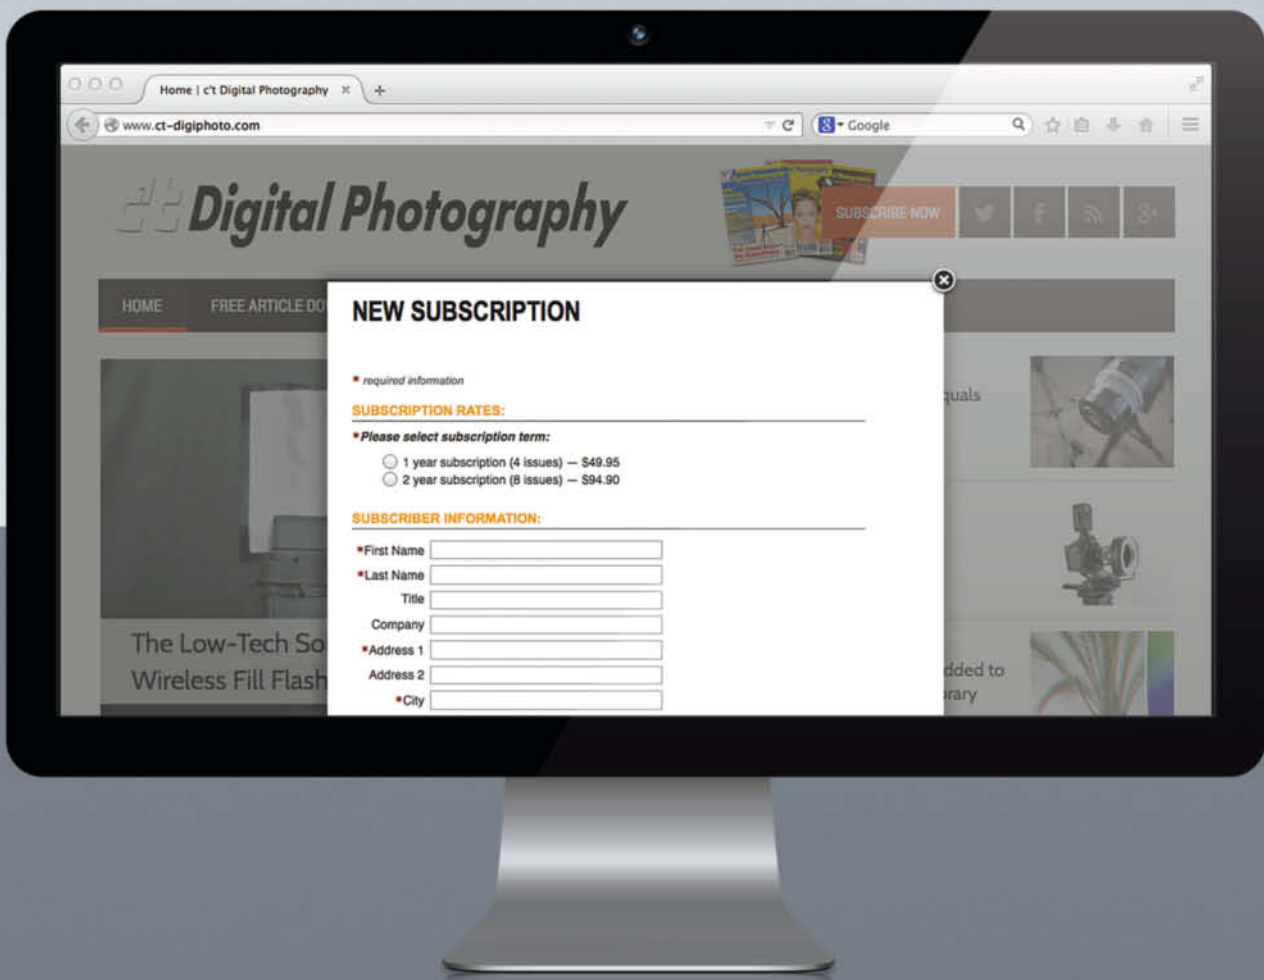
Home | c't Digital Photography ×

www.ct-digiphoto.com

Google

c't Digital Photography

SUBSCRIBE NOW

HOME

FREE ARTICLE DO

NEW SUBSCRIPTION

* required information

SUBSCRIPTION RATES:

*Please select subscription term:

1 year subscription (4 issues) — $49.95

2 year subscription (8 issues) — $94.90

SUBSCRIBER INFORMATION:

*First Name

*Last Name

Title

Company

*Address 1

Address 2

*City

The Low-Tech So

Wireless Fill Flash

uals

dded to

rary